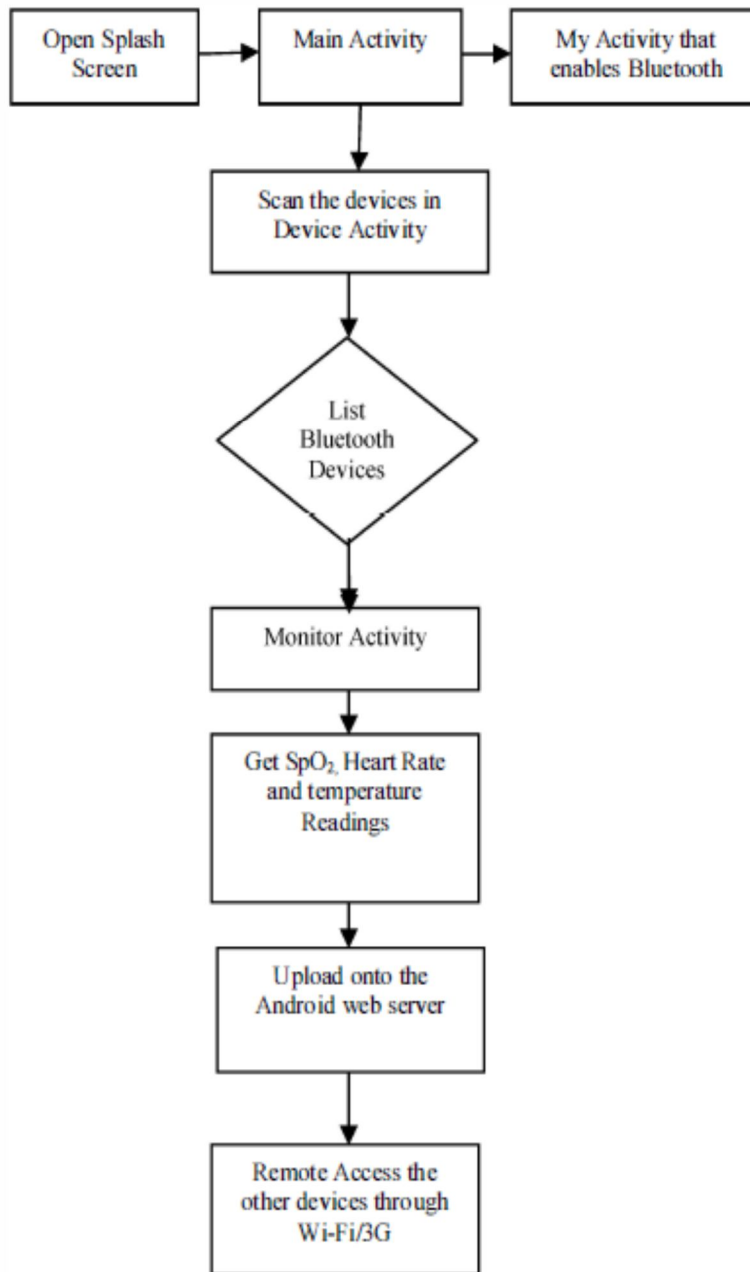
Open Splash Screen

Main Activity

My Activity that enables Bluetooth

Scan the devices in Device Activity

List Bluetooth Devices

Monitor Activity

Get $SpO_2$, Heart Rate and temperature Readings

Upload onto the Android web server

Remote Access the other devices through Wi-Fi/3G